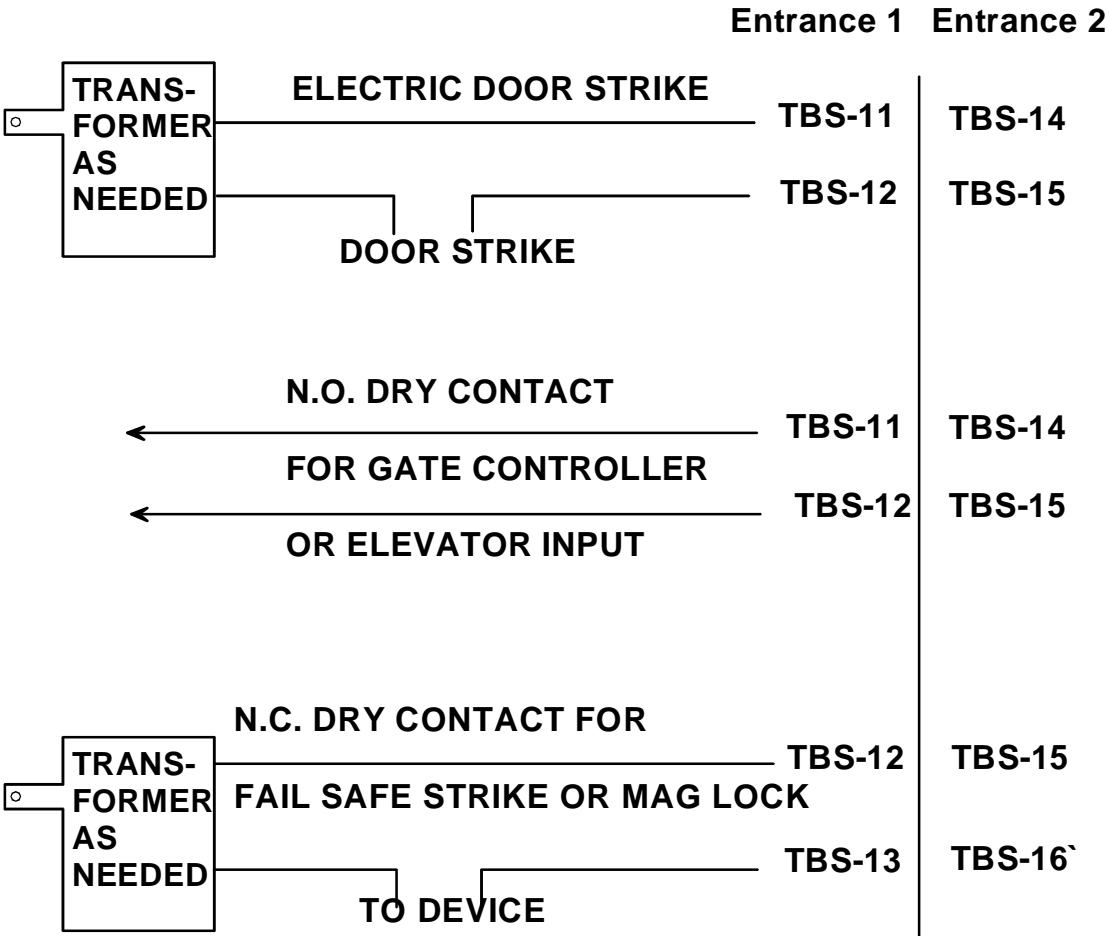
Entrance 1 Entrance 2

TRANSFORMER AS NEEDED

ELECTRIC DOOR STRIKE

TBS-11 TBS-14

TBS-12 TBS-15

DOOR STRIKE

N.O. DRY CONTACT

TBS-11 TBS-14

FOR GATE CONTROLLER

TBS-12 TBS-15

OR ELEVATOR INPUT

N.C. DRY CONTACT FOR

TRANSFORMER AS NEEDED

TBS-12 TBS-15

FAIL SAFE STRIKE OR MAG LOCK

TBS-13 TBS-16`

TO DEVICE